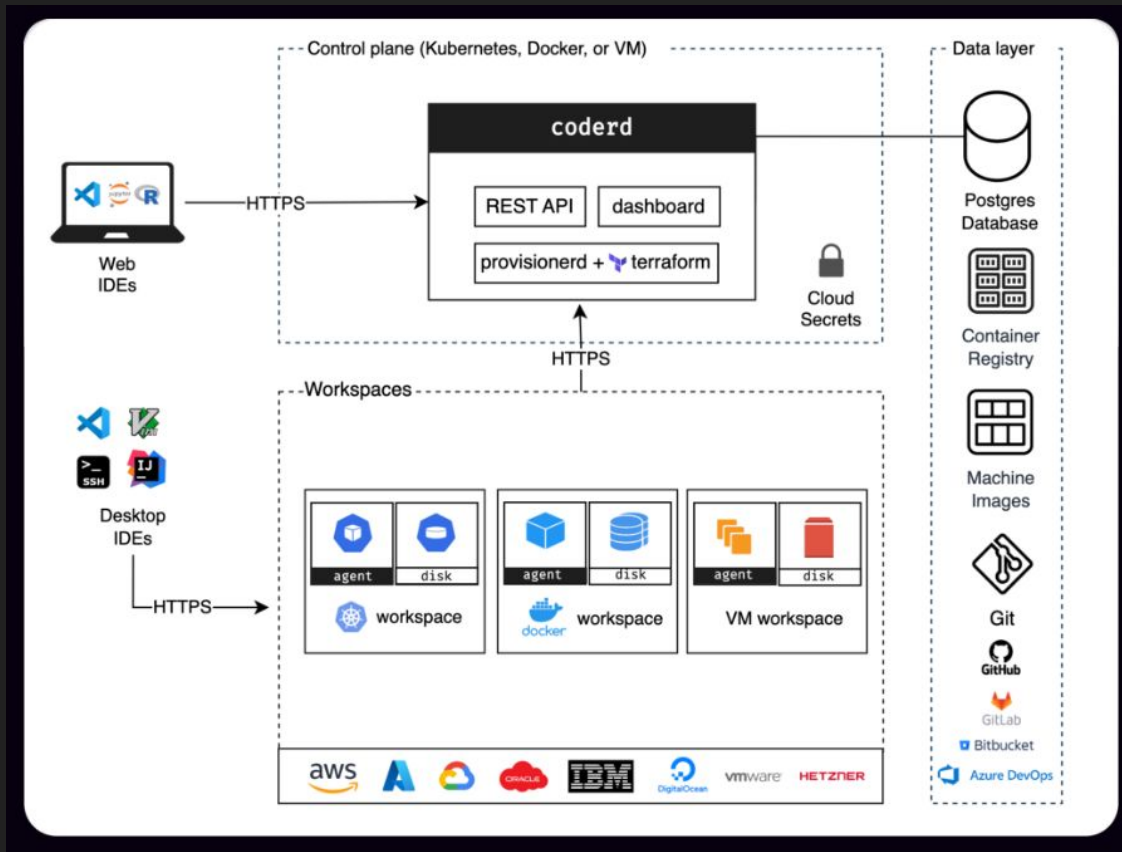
Control plane (Kubernetes, Docker, or VM)

coderd

REST API

dashboard

provisionerd + terraform

Cloud Secrets

Web IDEs

HTTPS

HTTPS

Workspaces

Desktop IDEs

HTTPS

agent

disk

workspace

agent

disk

docker

workspace

agent

disk

VM workspace

aws

ORACLE

IBM

DigitalOcean

vmware

HETZNER

Data layer

Postgres Database

Container Registry

Machine Images

Git

GitHub

GitLab

Bitbucket

Azure DevOps